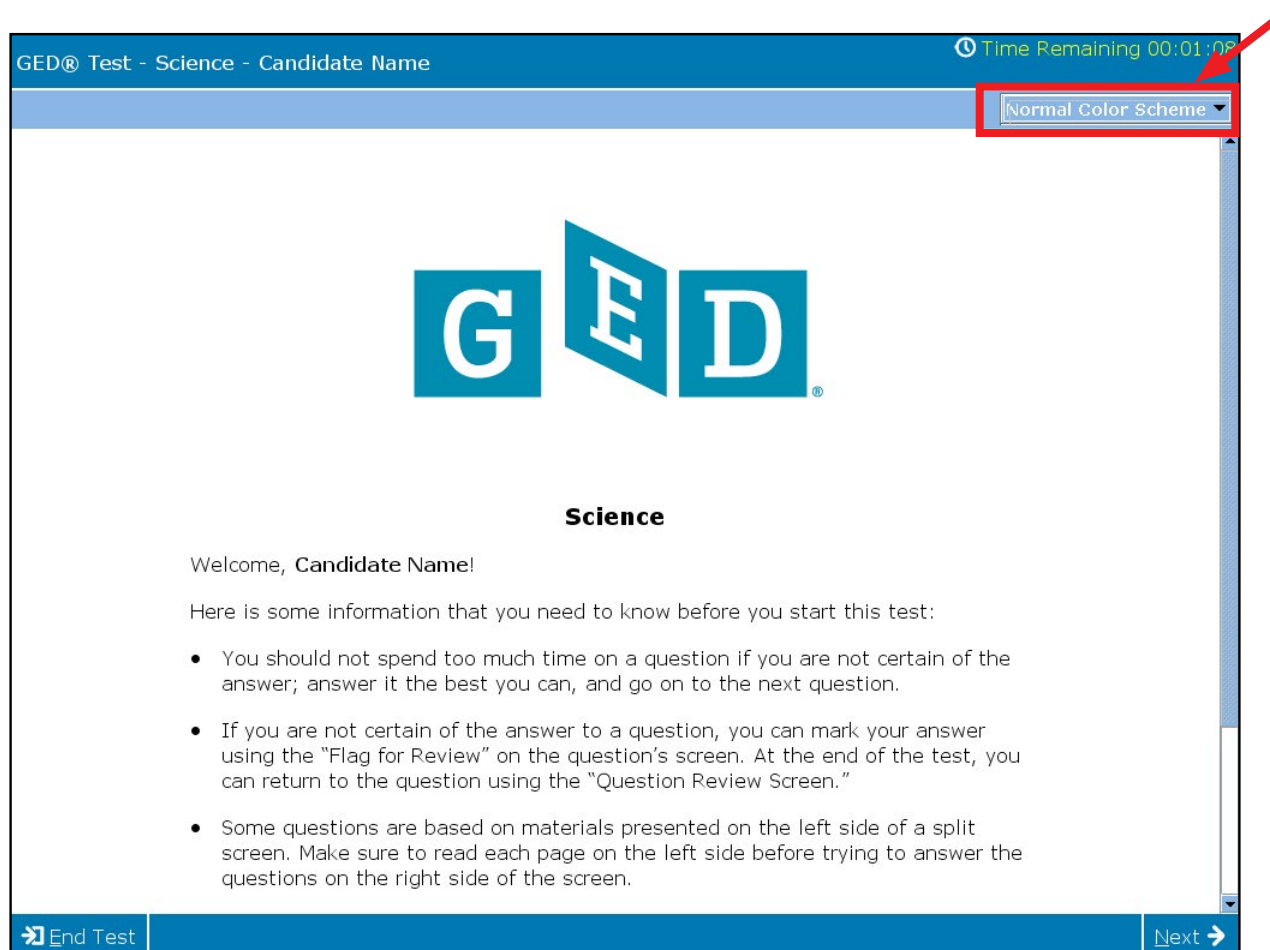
GED® Test - Science - Candidate Name

Time Remaining 00:01:08

Normal Color Scheme

GED®

Science

Welcome, Candidate Name!

Here is some information that you need to know before you start this test:

• You should not spend too much time on a question if you are not certain of the answer; answer it the best you can, and go on to the next question.

• If you are not certain of the answer to a question, you can mark your answer using the "Flag for Review" on the question's screen. At the end of the test, you can return to the question using the "Question Review Screen."

• Some questions are based on materials presented on the left side of a split screen. Make sure to read each page on the left side before trying to answer the questions on the right side of the screen.

End Test

Next